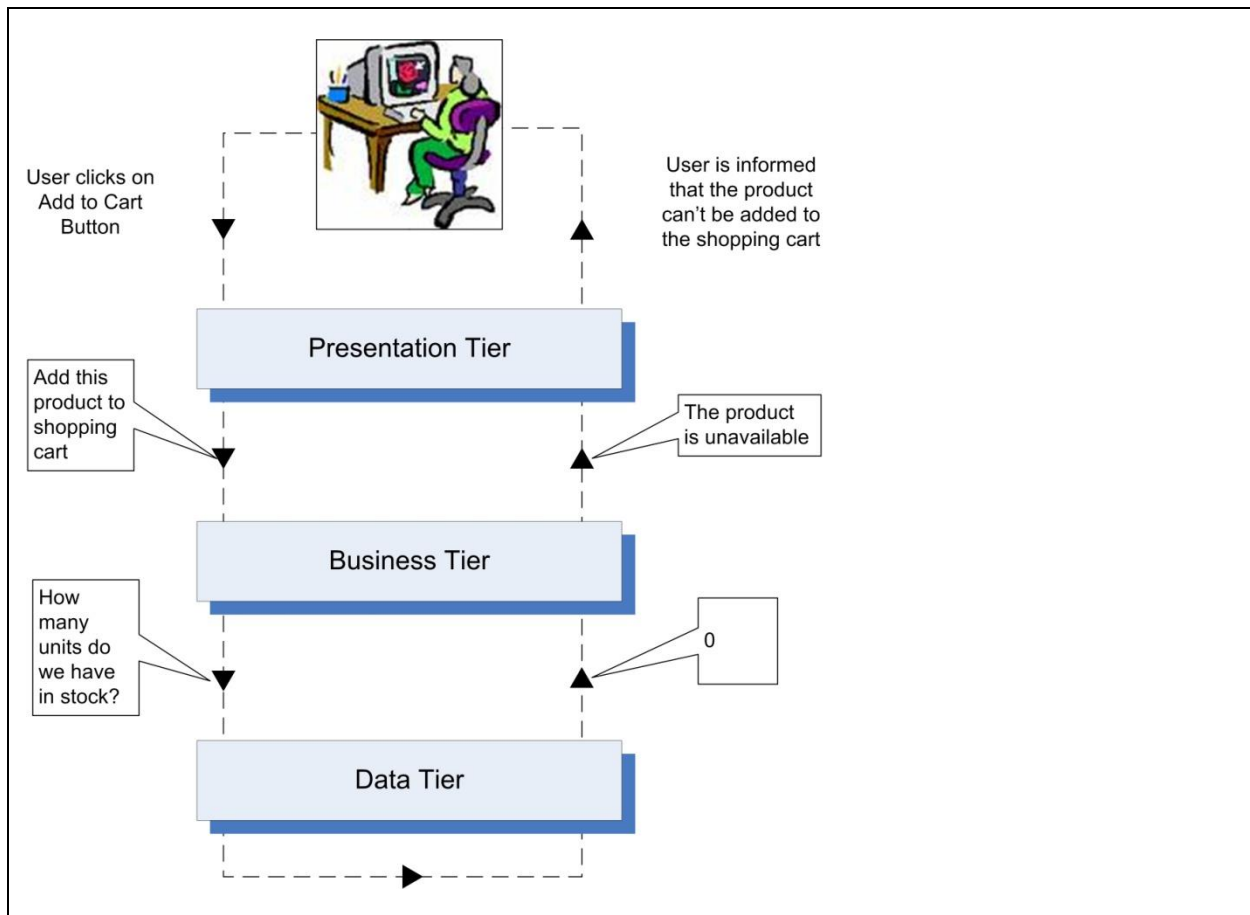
User clicks on Add to Cart Button

User is informed that the product can’t be added to the shopping cart

Presentation Tier

Add this product to shopping cart

The product is unavailable

Business Tier

How many units do we have in stock?

0

Data Tier